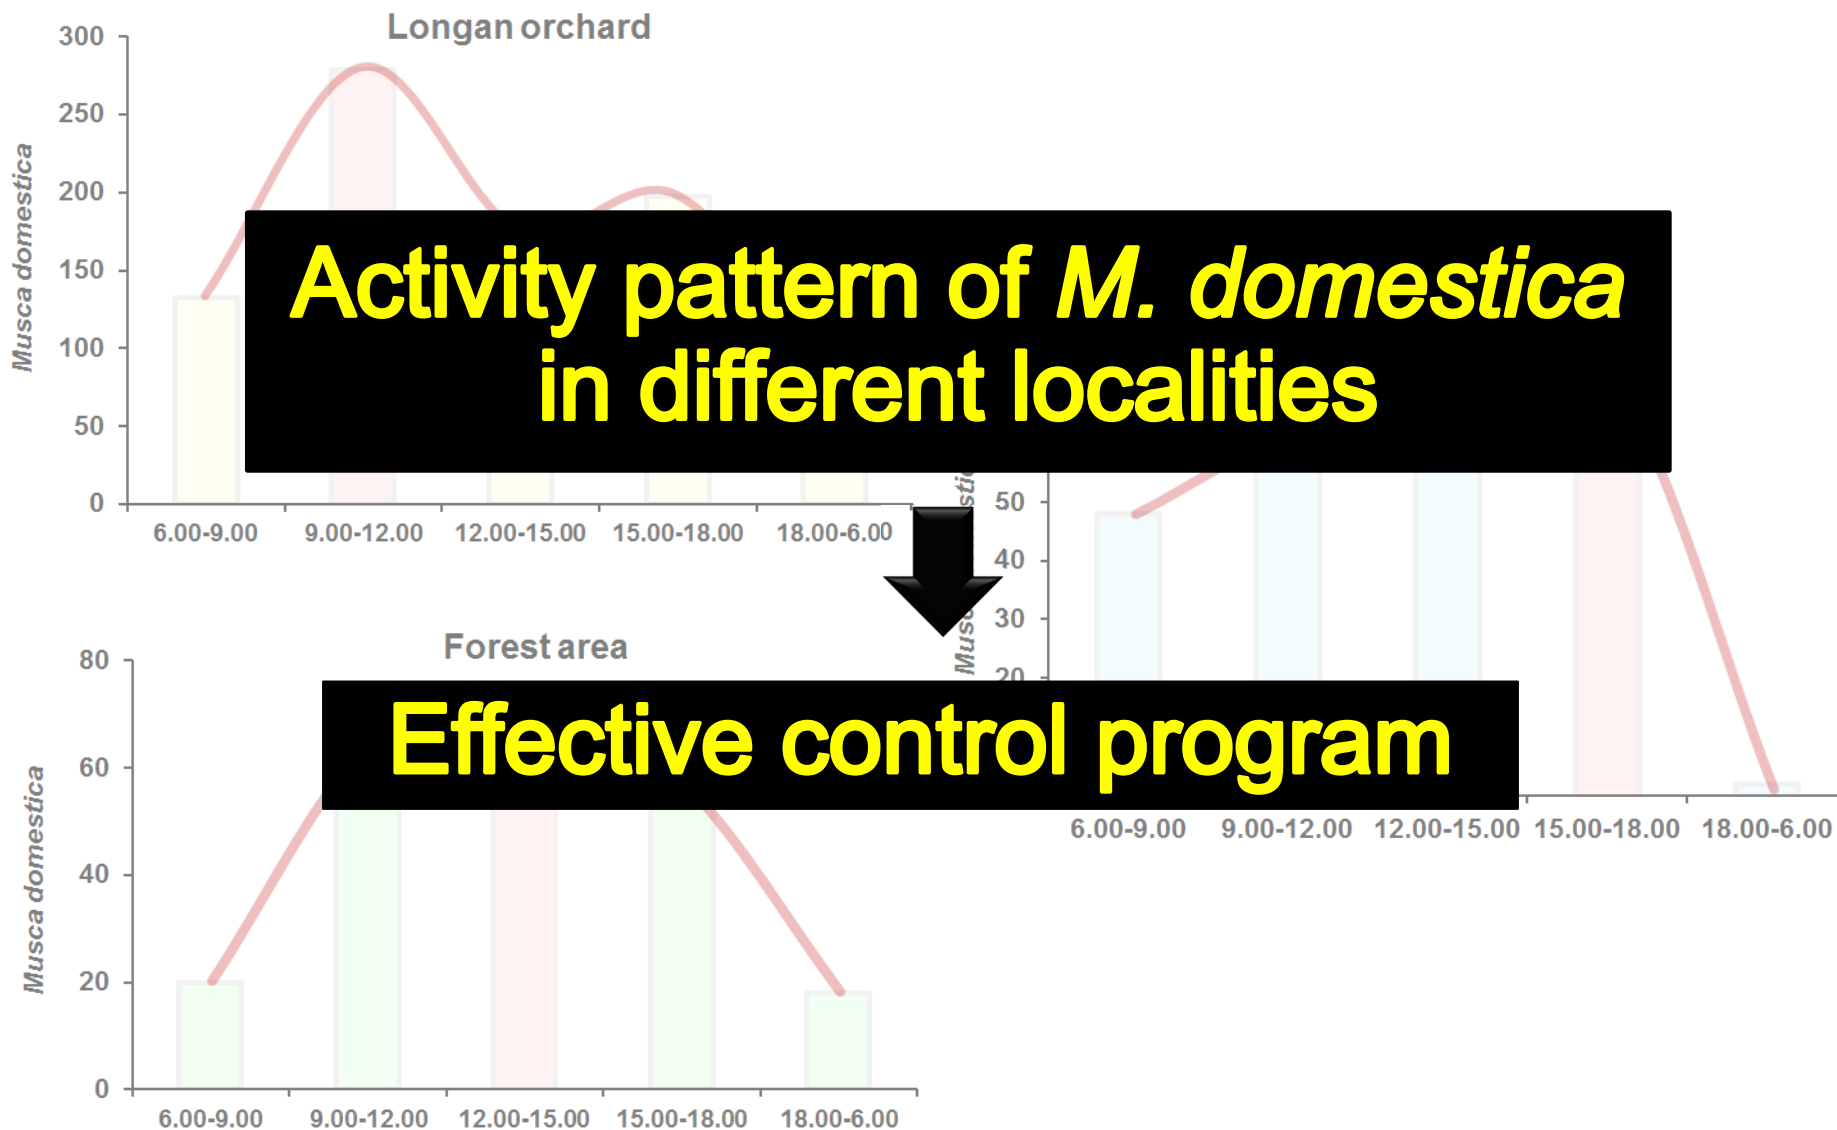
Longan orchard

300
250
200
150
100
50
0

Musca domestica

6.00-9.00 9.00-12.00 12.00-15.00 15.00-18.00 18.00-6.00

Activity pattern of *M. domestica* in different localities

50
40
30
20

Musca domestica

6.00-9.00 9.00-12.00 12.00-15.00 15.00-18.00 18.00-6.00

Forest area

80
60
40
20
0

Musca domestica

Effective control program

6.00-9.00 9.00-12.00 12.00-15.00 15.00-18.00 18.00-6.00